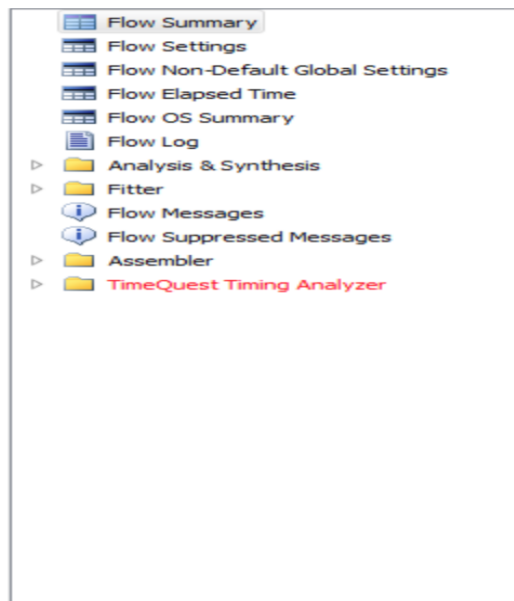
Flow Summary
Flow Settings
Flow Non-Default Global Settings
Flow Elapsed Time
Flow OS Summary
Flow Log
Analysis & Synthesis
Fitter
Flow Messages
Flow Suppressed Messages
Assembler
TimeQuest Timing Analyzer